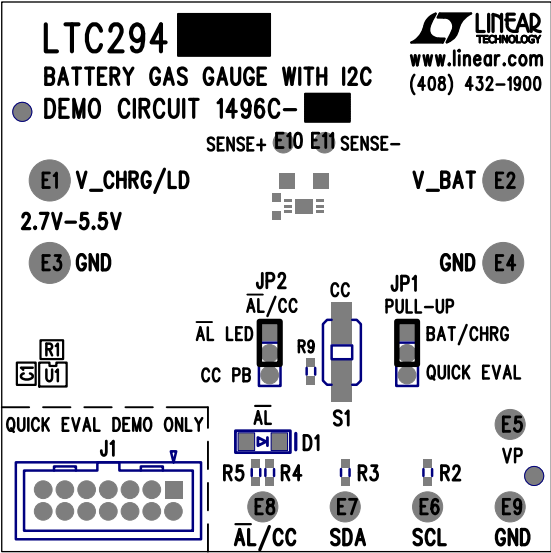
LTC294
BATTERY GAS GAUGE WITH I2C
DEMO CIRCUIT 1496C-

LINEAR TECHNOLOGY
www.linear.com
(408) 432-1900

SENSE+ E10 E11 SENSE-

E1 V_CHRG/LD
2.7V-5.5V
E3 GND

V_BAT E2
GND E4

JP2
$\overline{AL}$/CC
$\overline{AL}$ LED
CC PB
R9

CC
S1

JP1
PULL-UP
BAT/CHRG
QUICK EVAL

R1
C1 U1

QUICK EVAL DEMO ONLY
J1

$\overline{AL}$
D1
R5 R4
R3
R2

E5
VP

E8
$\overline{AL}$/CC
E7
SDA
E6
SCL
E9
GND